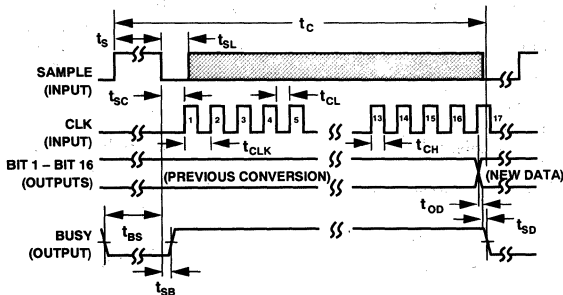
$t_C$
$t_S$
$t_{SL}$
SAMPLE (INPUT)
$t_{SC}$
$t_{CL}$
CLK (INPUT)
1 2 3 4 5
13 14 15 16 17
$t_{CLK}$
$t_{CH}$
BIT 1 – BIT 16 (OUTPUTS)
(PREVIOUS CONVERSION)
(NEW DATA)
$t_{OD}$
BUSY (OUTPUT)
$t_{BS}$
$t_{SD}$
$t_{SB}$